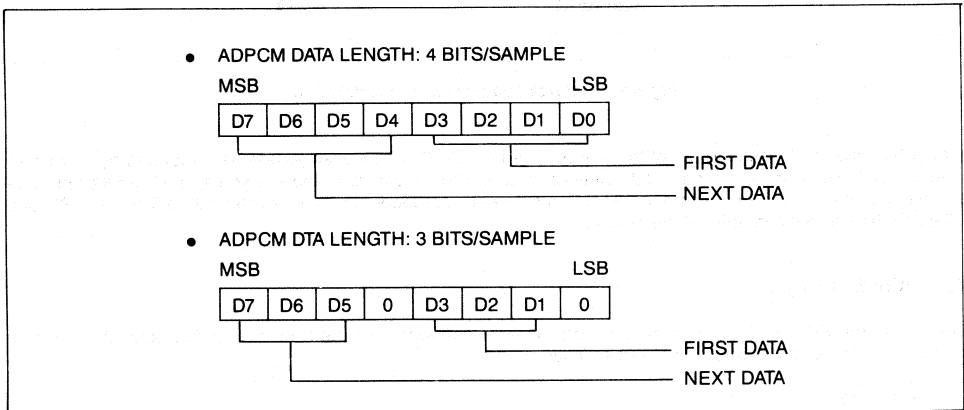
• ADPCM DATA LENGTH: 4 BITS/SAMPLE

MSB LSB

| D7 | D6 | D5 | D4 | D3 | D2 | D1 | D0 |
|---|---|---|---|---|---|---|---|

FIRST DATA
NEXT DATA

• ADPCM DTA LENGTH: 3 BITS/SAMPLE

MSB LSB

| D7 | D6 | D5 | 0 | D3 | D2 | D1 | 0 |
|---|---|---|---|---|---|---|---|

FIRST DATA
NEXT DATA